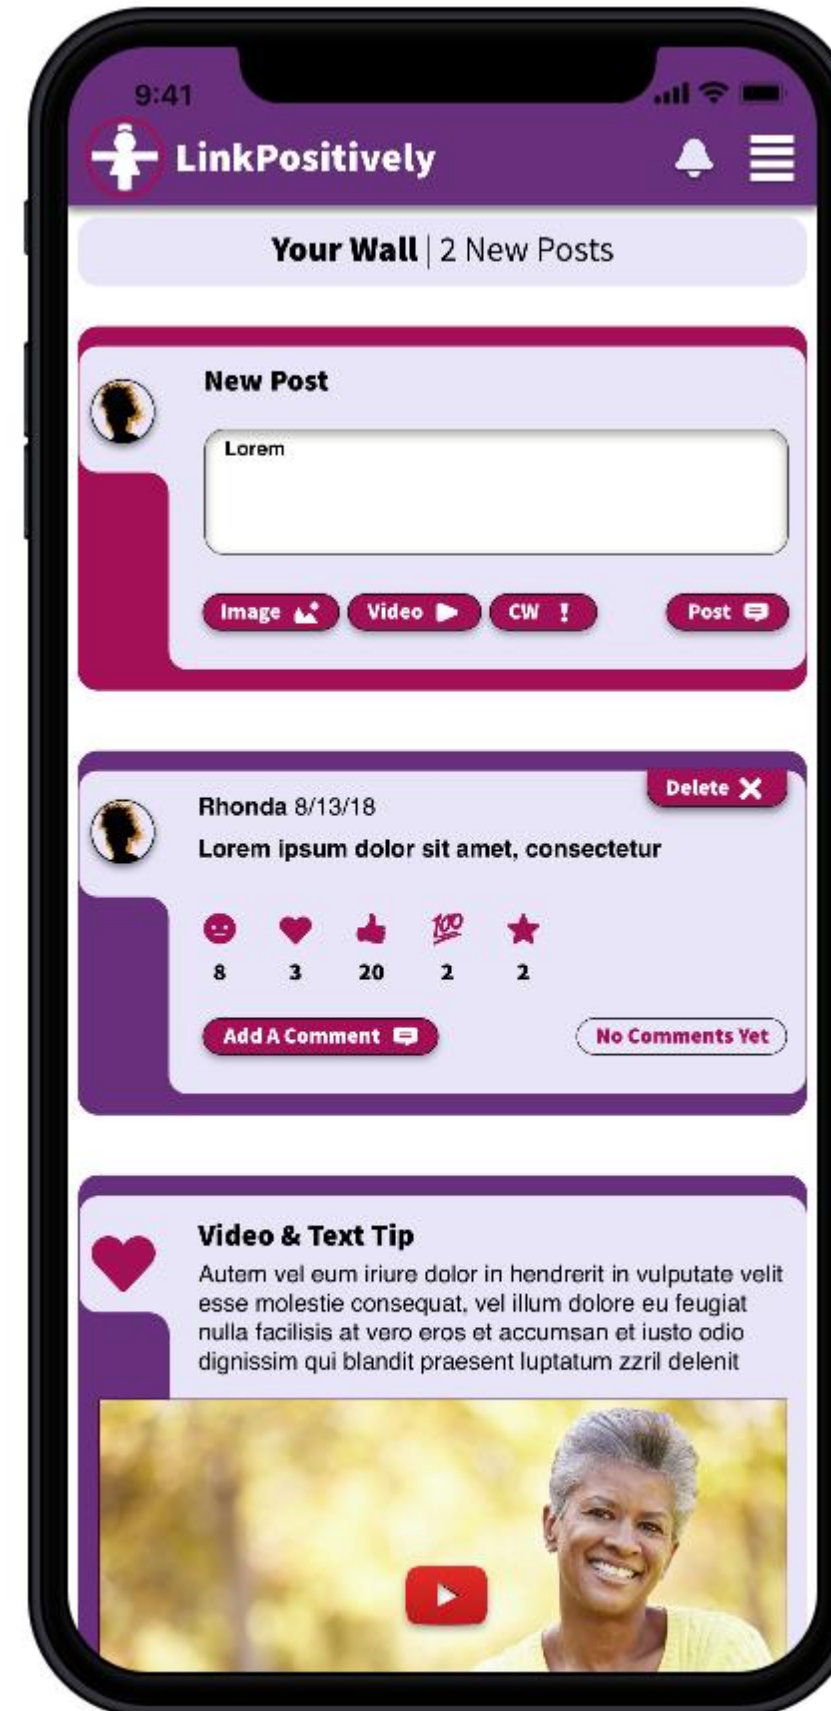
9:41

LinkPositively

Your Wall | 2 New Posts

New Post

Lorem

Image Video CW Post

Delete

Rhonda 8/13/18

Lorem ipsum dolor sit amet, consectetur

8 3 20 2 2

Add A Comment

No Comments Yet

Video & Text Tip

Autem vel eum iriure dolor in hendrerit in vulputate velit esse molestie consequat, vel illum dolore eu feugiat nulla facilisis at vero eros et accumsan et iusto odio dignissim qui blandit praesent luptatum zzril delenit